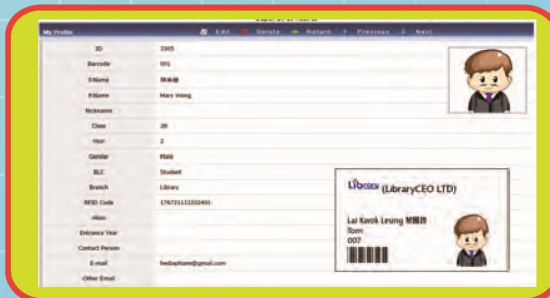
My Profile

Edit Delete Return Previous Next

| | |
|---|---|
| ID | 3305 |
| Barcode | 001 |
| E.Name | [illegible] |
| P.Name | Mary Wong |
| Nickname | |
| Class | 2B |
| Year | 2 |
| Gender | Male |
| BLC | Student |
| Branch | Library |
| RFID Code | 1767211112202451 |
| Alias | |
| Entrance Year | |
| Contact Person | |
| E-mail | fredaphone@gmail.com |
| Other Email | |

Library (LibraryCEO LTD)

Lai Kwok Leung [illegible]
Form
007